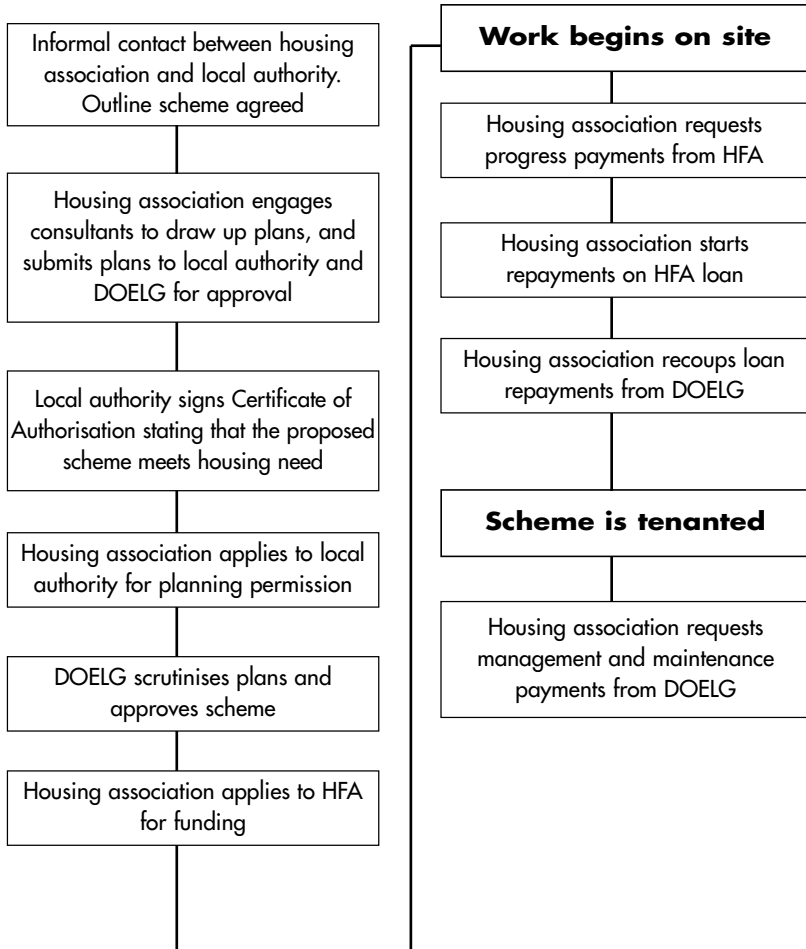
Informal contact between housing association and local authority. Outline scheme agreed

Housing association engages consultants to draw up plans, and submits plans to local authority and DOELG for approval

Local authority signs Certificate of Authorisation stating that the proposed scheme meets housing need

Housing association applies to local authority for planning permission

DOELG scrutinises plans and approves scheme

Housing association applies to HFA for funding

**Work begins on site**

Housing association requests progress payments from HFA

Housing association starts repayments on HFA loan

Housing association recoups loan repayments from DOELG

**Scheme is tenanted**

Housing association requests management and maintenance payments from DOELG